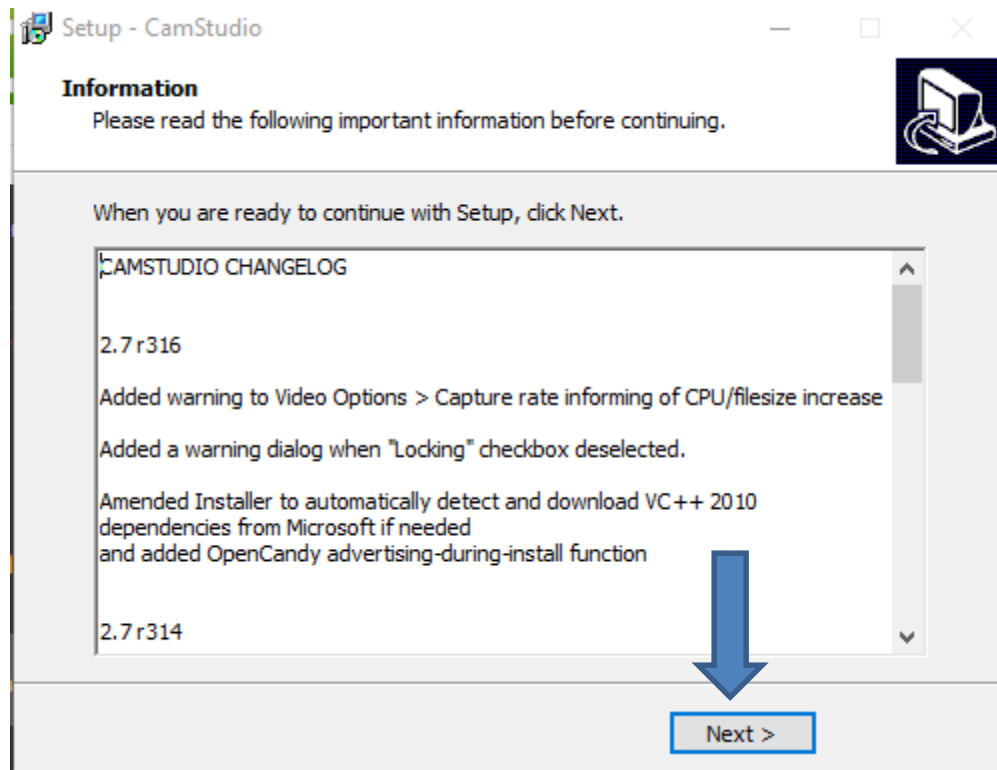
Setup - CamStudio

Information
Please read the following important information before continuing.

When you are ready to continue with Setup, click Next.

CAMSTUDIO CHANGELOG

2.7 r316

Added warning to Video Options > Capture rate informing of CPU/filesize increase

Added a warning dialog when "Locking" checkbox deselected.

Amended Installer to automatically detect and download VC++ 2010 dependencies from Microsoft if needed
and added OpenCandy advertising-during-install function

2.7 r314

Next >